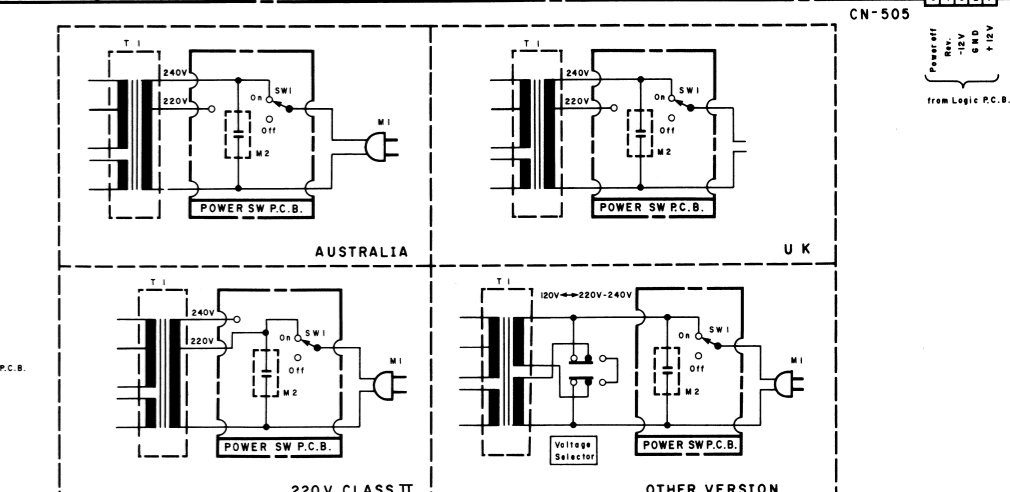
CN-505

Power off
Rev.
-12V
GND
+12V

from Logic P.C.B.

T1
240V
220V
On
SW1
Off
M2
M1
POWER SW P.C.B.
AUSTRALIA

T1
240V
220V
On
SW1
Off
M2
POWER SW P.C.B.
U K

P.C.B.

T1
240V
220V
On
SW1
Off
M2
M1
POWER SW P.C.B.
220V CLASS II

T1
120V ←→ 220V-240V
On
SW1
Off
M2
M1
Voltage Selector
POWER SW P.C.B.
OTHER VERSION